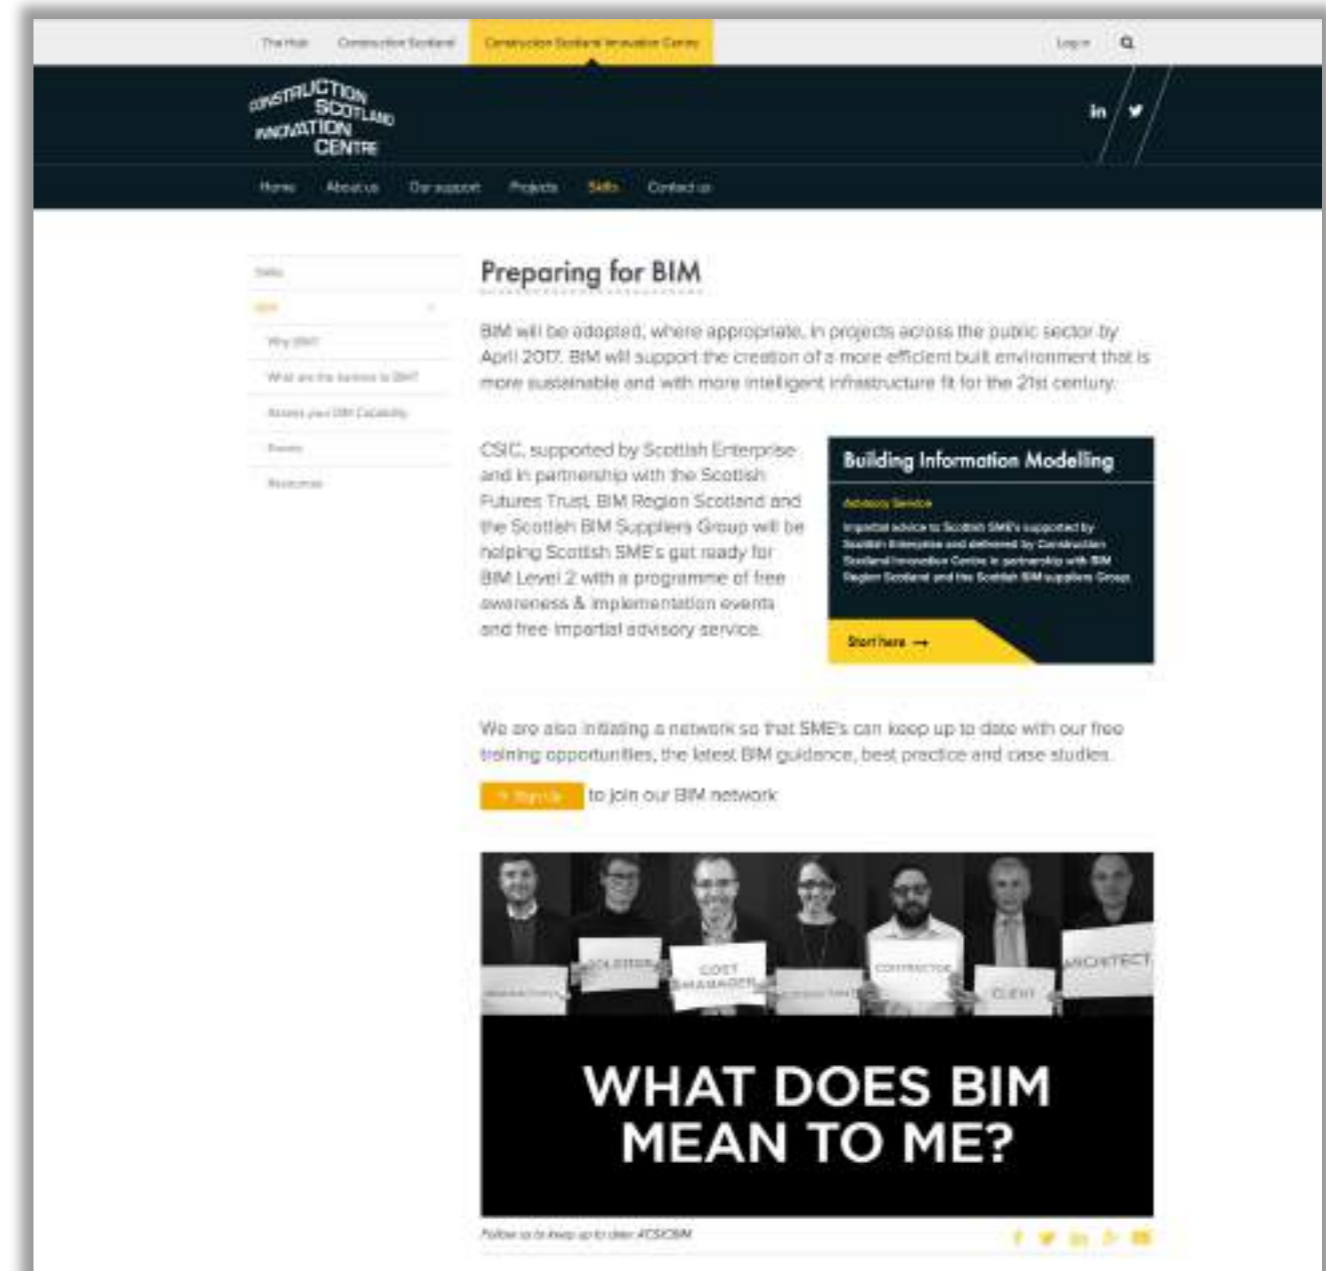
The Hub   Construction Scotland   Construction Scotland Innovation Centre   Log in

CONSTRUCTION SCOTLAND INNOVATION CENTRE

Home   About us   Our support   Projects   Skills   Contact us

Skills
BIM
Why BIM?
What are the barriers to BIM?
Assess your BIM Capability
Events
Resources

Preparing for BIM

BIM will be adopted, where appropriate, in projects across the public sector by April 2017. BIM will support the creation of a more efficient built environment that is more sustainable and with more intelligent infrastructure fit for the 21st century.

CSIC, supported by Scottish Enterprise and in partnership with the Scottish Futures Trust, BIM Region Scotland and the Scottish BIM Suppliers Group will be helping Scottish SME's get ready for BIM Level 2 with a programme of free awareness & implementation events and free impartial advisory service.

Building Information Modelling
Advisory Service
Impartial advice to Scottish SME's supported by Scottish Enterprise and delivered by Construction Scotland Innovation Centre in partnership with BIM Region Scotland and the Scottish BIM suppliers Group.
Start here →

We are also initiating a network so that SME's can keep up to date with our free training opportunities, the latest BIM guidance, best practice and case studies.

Sign Up to join our BIM network

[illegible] SOLICITOR COST MANAGER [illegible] CONTRACTOR CLIENT ARCHITECT

WHAT DOES BIM MEAN TO ME?

Follow us to keep up to date #CSICBIM